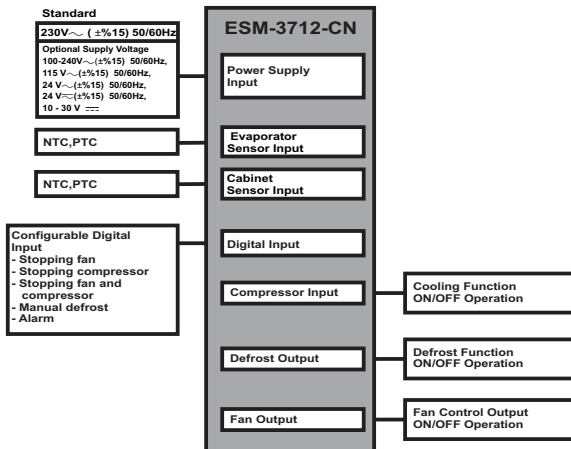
Standard

230V$\sim$ ( ±%15) 50/60Hz

Optional Supply Voltage
100-240V$\sim$(±%15) 50/60Hz,
115 V$\sim$(±%15) 50/60Hz,
24 V$\sim$(±%15) 50/60Hz,
24 V$\eqsim$(±%15) 50/60Hz,
10 - 30 V $=$

NTC,PTC

NTC,PTC

Configurable Digital Input
- Stopping fan
- Stopping compressor
- Stopping fan and compressor
- Manual defrost
- Alarm

ESM-3712-CN

Power Supply Input

Evaporator Sensor Input

Cabinet Sensor Input

Digital Input

Compressor Input

Defrost Output

Fan Output

Cooling Function ON/OFF Operation

Defrost Function ON/OFF Operation

Fan Control Output ON/OFF Operation